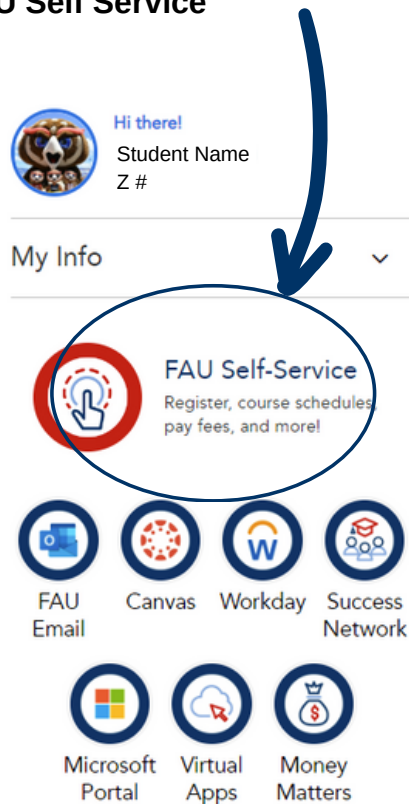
U Self Service

Hi there!
Student Name
Z #

My Info

FAU Self-Service
Register, course schedules, pay fees, and more!

FAU Email
Canvas
Workday
Success Network

Microsoft Portal
Virtual Apps
Money Matters